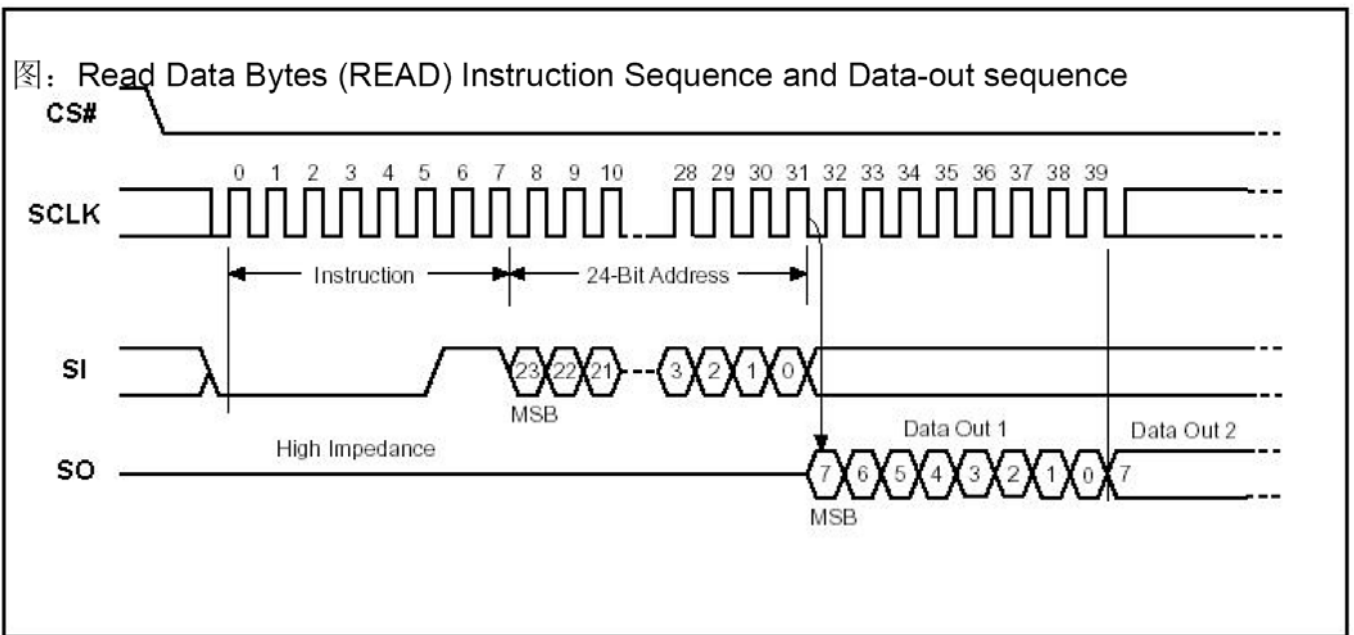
图：Read Data Bytes (READ) Instruction Sequence and Data-out sequence

CS#

SCLK

0 1 2 3 4 5 6 7 8 9 10 28 29 30 31 32 33 34 35 36 37 38 39

Instruction

24-Bit Address

SI

23 22 21 3 2 1 0

MSB

High Impedance

Data Out 1

Data Out 2

SO

7 6 5 4 3 2 1 0 7

MSB